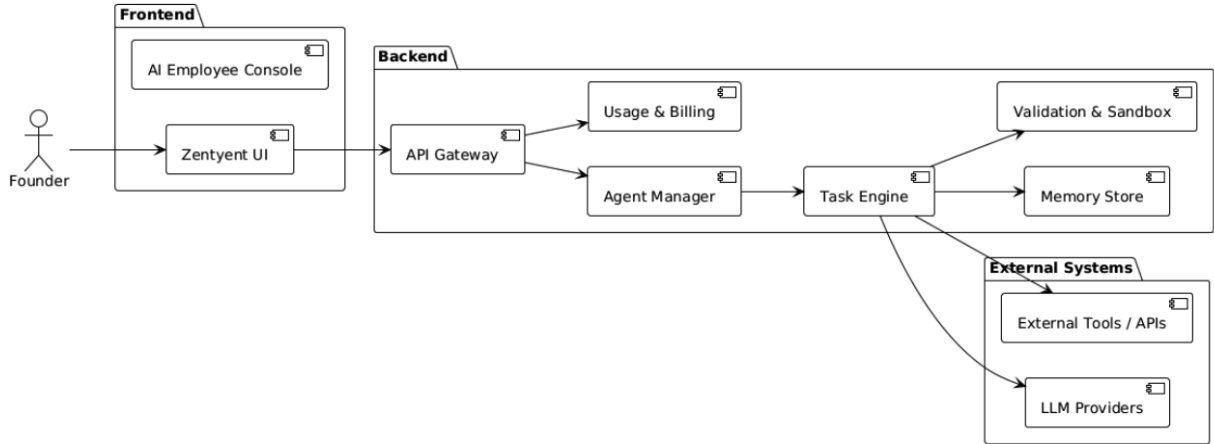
Frontend

AI Employee Console

Zentyent UI

Founder

Backend

Usage & Billing

API Gateway

Agent Manager

Task Engine

Validation & Sandbox

Memory Store

External Systems

External Tools / APIs

LLM Providers